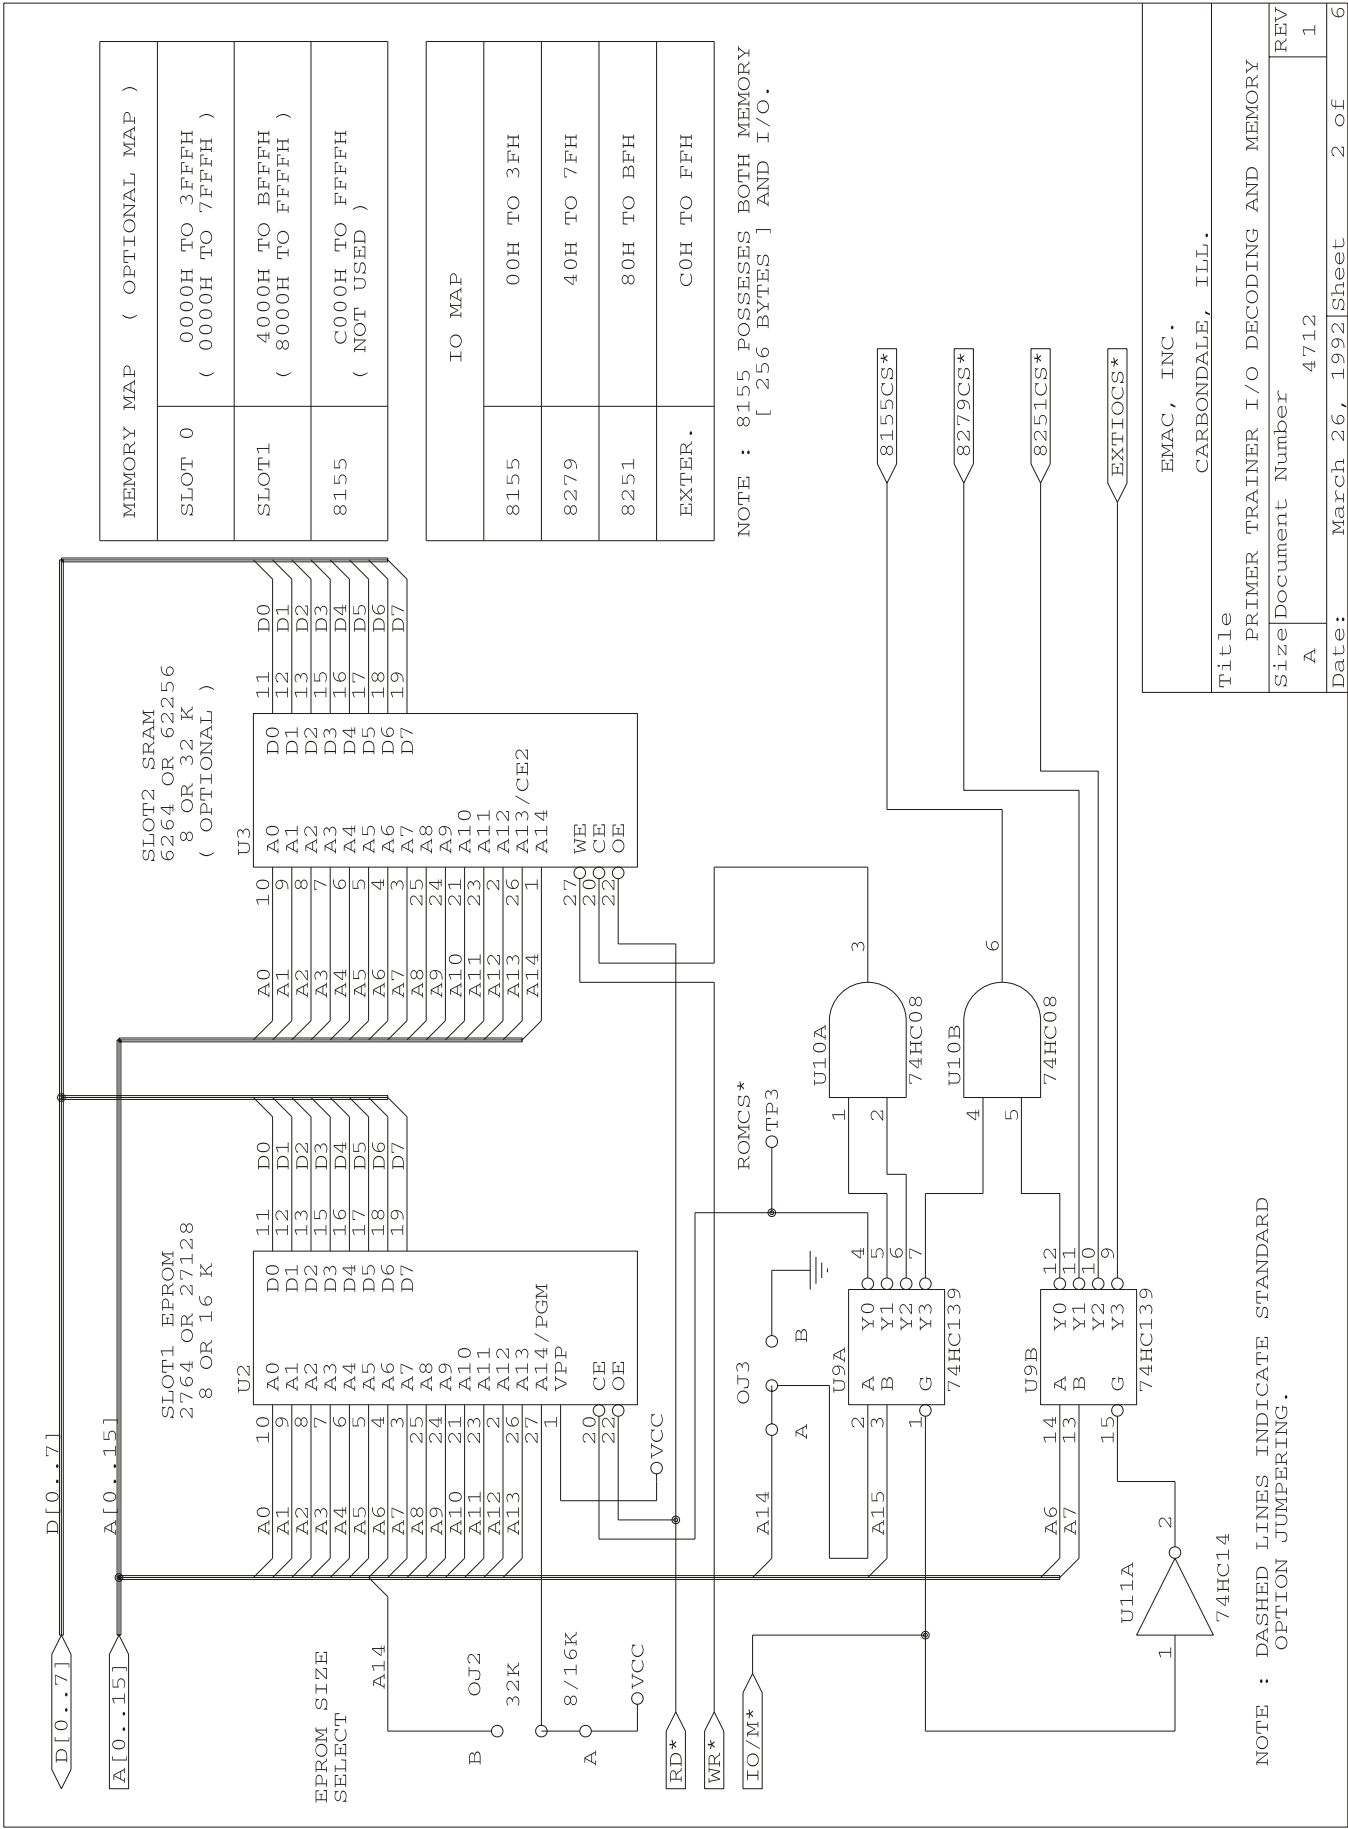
| MEMORY MAP | ( OPTIONAL MAP ) |
|---|---|
| SLOT 0 | 0000H TO 3FFFH ( 0000H TO 7FFFH ) |
| SLOT1 | 4000H TO BFFFH ( 8000H TO FFFFH ) |
| 8155 | C000H TO FFFFH ( NOT USED ) |

| IO MAP | |
|---|---|
| 8155 | 00H TO 3FH |
| 8279 | 40H TO 7FH |
| 8251 | 80H TO BFH |
| EXTER. | C0H TO FFH |

NOTE : 8155 POSSESES BOTH MEMORY [ 256 BYTES ] AND I/O.

8155CS*
8279CS*
8251CS*
EXTIOCS*

EMAC, INC.
CARBONDALE, ILL.

| Title | | |
|---|---|---|
| PRIMER TRAINER I/O DECODING AND MEMORY | | |
| Size | Document Number | REV |
| A | 4712 | 1 |
| Date: | March 26, 1992 | Sheet 2 of 6 |

D[0..7]
A[0..15]
D[0..7]
A[0..15]

SLOT2 SRAM
6264 OR 62256
8 OR 32 K
( OPTIONAL )
U3
A0 A1 A2 A3 A4 A5 A6 A7 A8 A9 A10 A11 A12 A13 A14
10 9 8 7 6 5 4 3 25 24 21 23 2 26 1
A0 A1 A2 A3 A4 A5 A6 A7 A8 A9 A10 A11 A12 A13/CE2 A14
WE CE OE
27 20 22
D0 D1 D2 D3 D4 D5 D6 D7
11 12 13 15 16 17 18 19
D0 D1 D2 D3 D4 D5 D6 D7

SLOT1 EPROM
2764 OR 27128
8 OR 16 K
U2
A0 A1 A2 A3 A4 A5 A6 A7 A8 A9 A10 A11 A12 A13
10 9 8 7 6 5 4 3 25 24 21 23 2 26 27 1
A0 A1 A2 A3 A4 A5 A6 A7 A8 A9 A10 A11 A12 A13 A14/PGM VPP
CE OE
20 22
VCC
D0 D1 D2 D3 D4 D5 D6 D7
11 12 13 15 16 17 18 19
D0 D1 D2 D3 D4 D5 D6 D7

U10A 74HC08 1 2 3
U10B 74HC08 4 5 6

ROMCS*
TP3

OJ3
A B
A14
A15
U9A
A B G
2 3 1
Y0 Y1 Y2 Y3
4 5 6 7
74HC139

A6 A7
U9B
A B G
14 13 15
Y0 Y1 Y2 Y3
12 11 10 9
74HC139

U11A
74HC14
1 2

EPROM SIZE SELECT
A14
OJ2
B
32K
8/16K
A
VCC

RD*
WR*
IO/M*

NOTE : DASHED LINES INDICATE STANDARD OPTION JUMPERING.